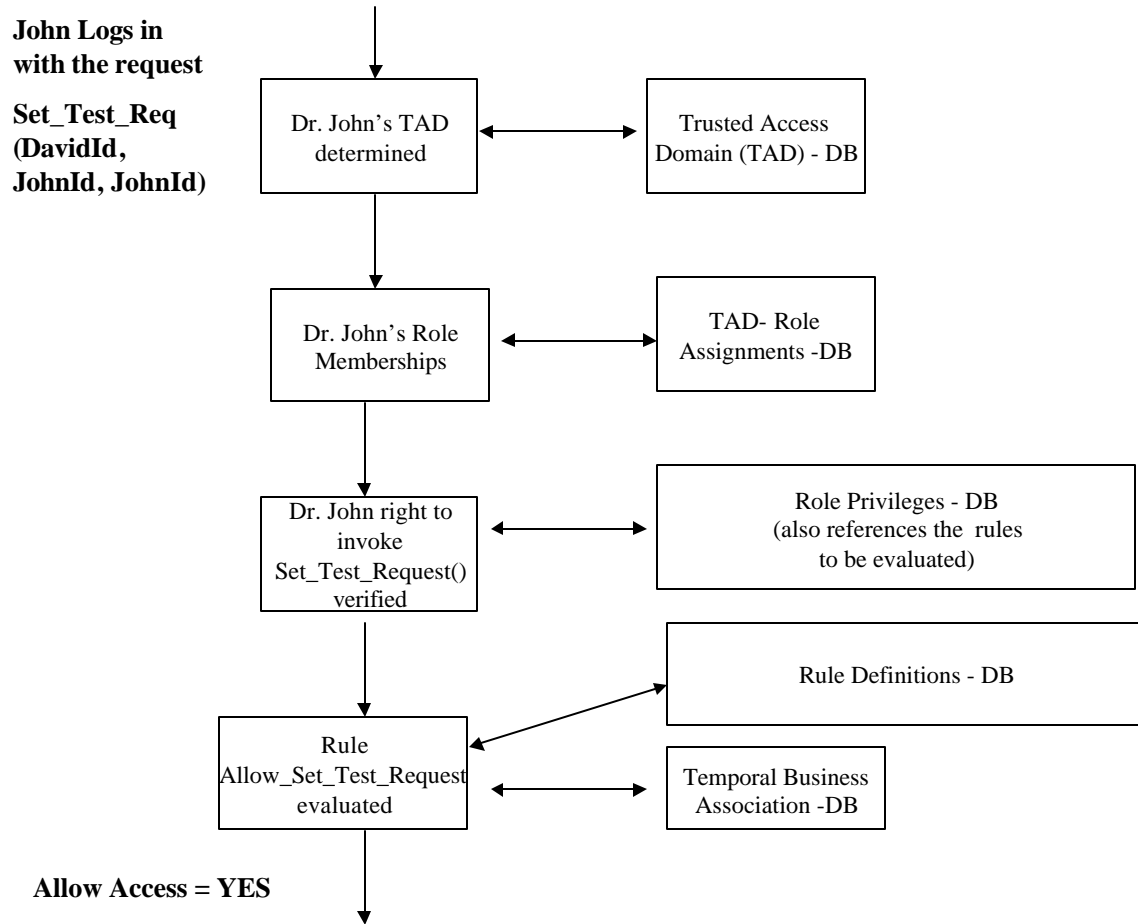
**John Logs in with the request**

**Set_Test_Req (DavidId, JohnId, JohnId)**

Dr. John's TAD determined

Trusted Access Domain (TAD) - DB

Dr. John's Role Memberships

TAD- Role Assignments -DB

Dr. John right to invoke Set_Test_Request() verified

Role Privileges - DB (also references the rules to be evaluated)

Rule Definitions - DB

Rule Allow_Set_Test_Request evaluated

Temporal Business Association -DB

**Allow Access = YES**